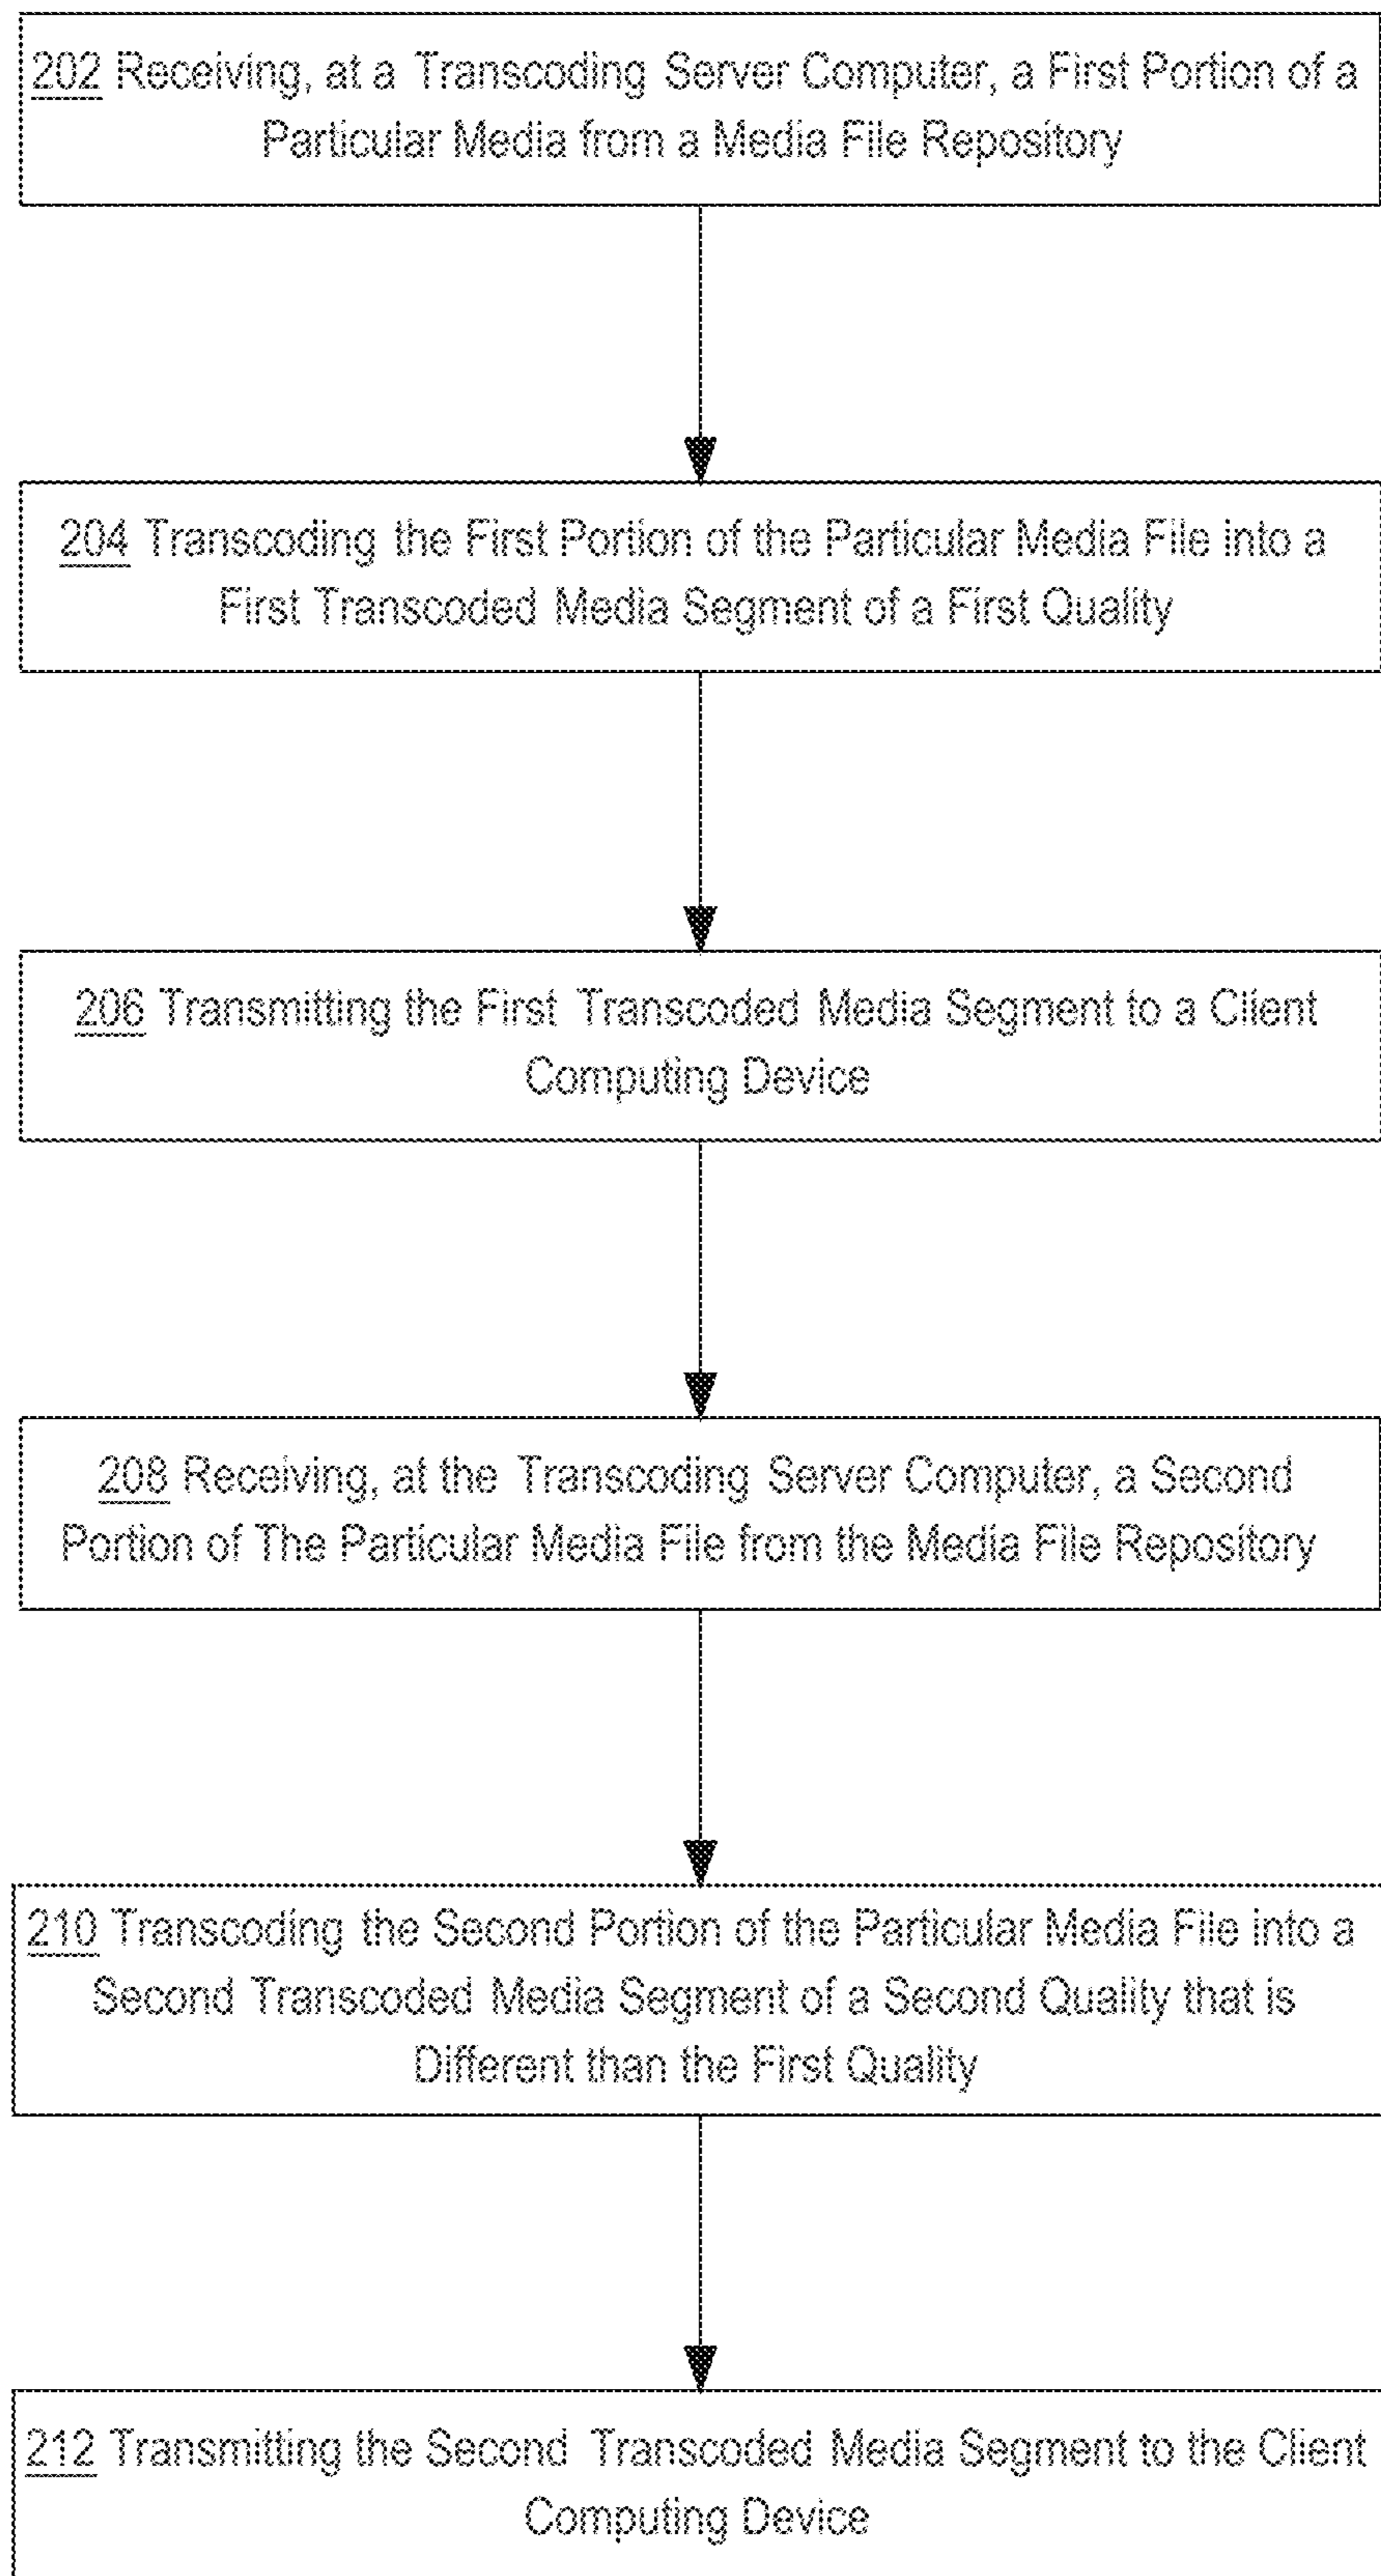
202 Receiving, at a Transcoding Server Computer, a First Portion of a Particular Media from a Media File Repository

204 Transcoding the First Portion of the Particular Media File into a First Transcoded Media Segment of a First Quality

206 Transmitting the First Transcoded Media Segment to a Client Computing Device

208 Receiving, at the Transcoding Server Computer, a Second Portion of The Particular Media File from the Media File Repository

210 Transcoding the Second Portion of the Particular Media File into a Second Transcoded Media Segment of a Second Quality that is Different than the First Quality

212 Transmitting the Second Transcoded Media Segment to the Client Computing Device